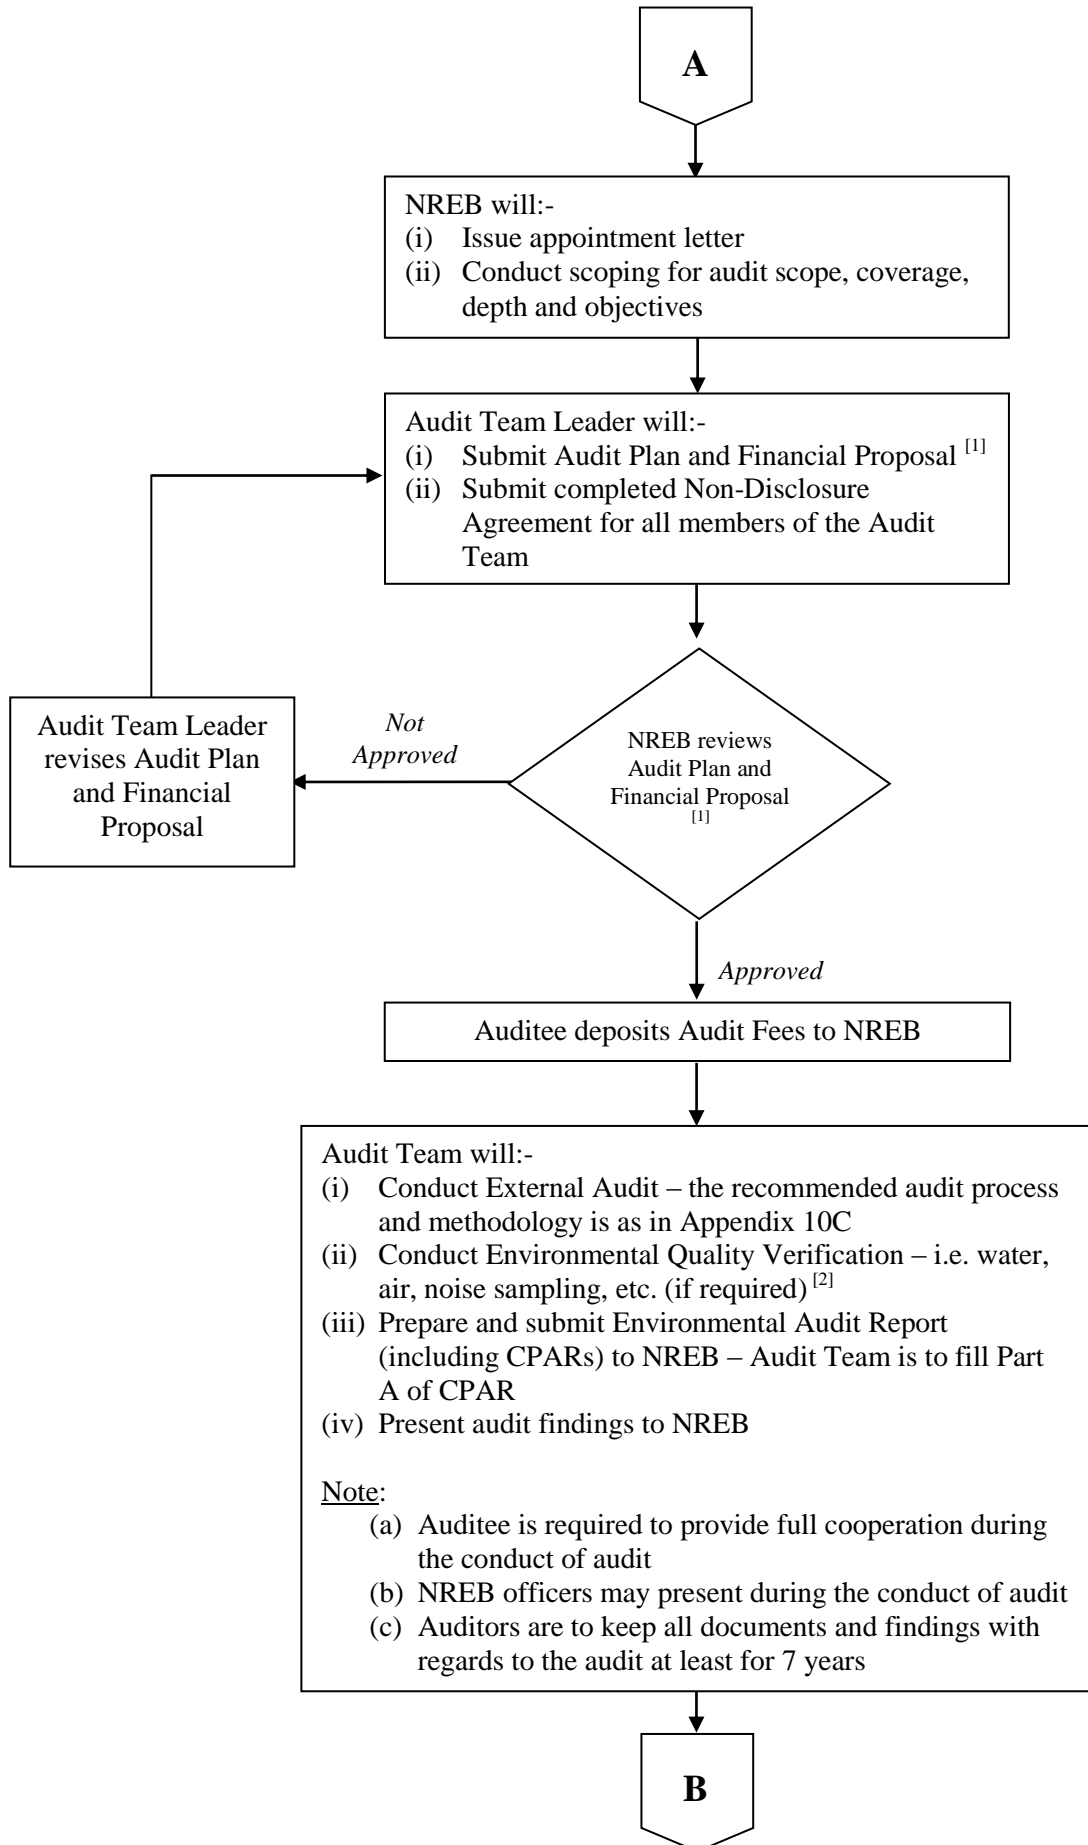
A

NREB will:-
(i) Issue appointment letter
(ii) Conduct scoping for audit scope, coverage, depth and objectives

Audit Team Leader will:-
(i) Submit Audit Plan and Financial Proposal $^{[1]}$
(ii) Submit completed Non-Disclosure Agreement for all members of the Audit Team

NREB reviews Audit Plan and Financial Proposal $^{[1]}$

Not Approved

Audit Team Leader revises Audit Plan and Financial Proposal

Approved

Auditee deposits Audit Fees to NREB

Audit Team will:-
(i) Conduct External Audit – the recommended audit process and methodology is as in Appendix 10C
(ii) Conduct Environmental Quality Verification – i.e. water, air, noise sampling, etc. (if required) $^{[2]}$
(iii) Prepare and submit Environmental Audit Report (including CPARs) to NREB – Audit Team is to fill Part A of CPAR
(iv) Present audit findings to NREB

Note:
(a) Auditee is required to provide full cooperation during the conduct of audit
(b) NREB officers may present during the conduct of audit
(c) Auditors are to keep all documents and findings with regards to the audit at least for 7 years

B